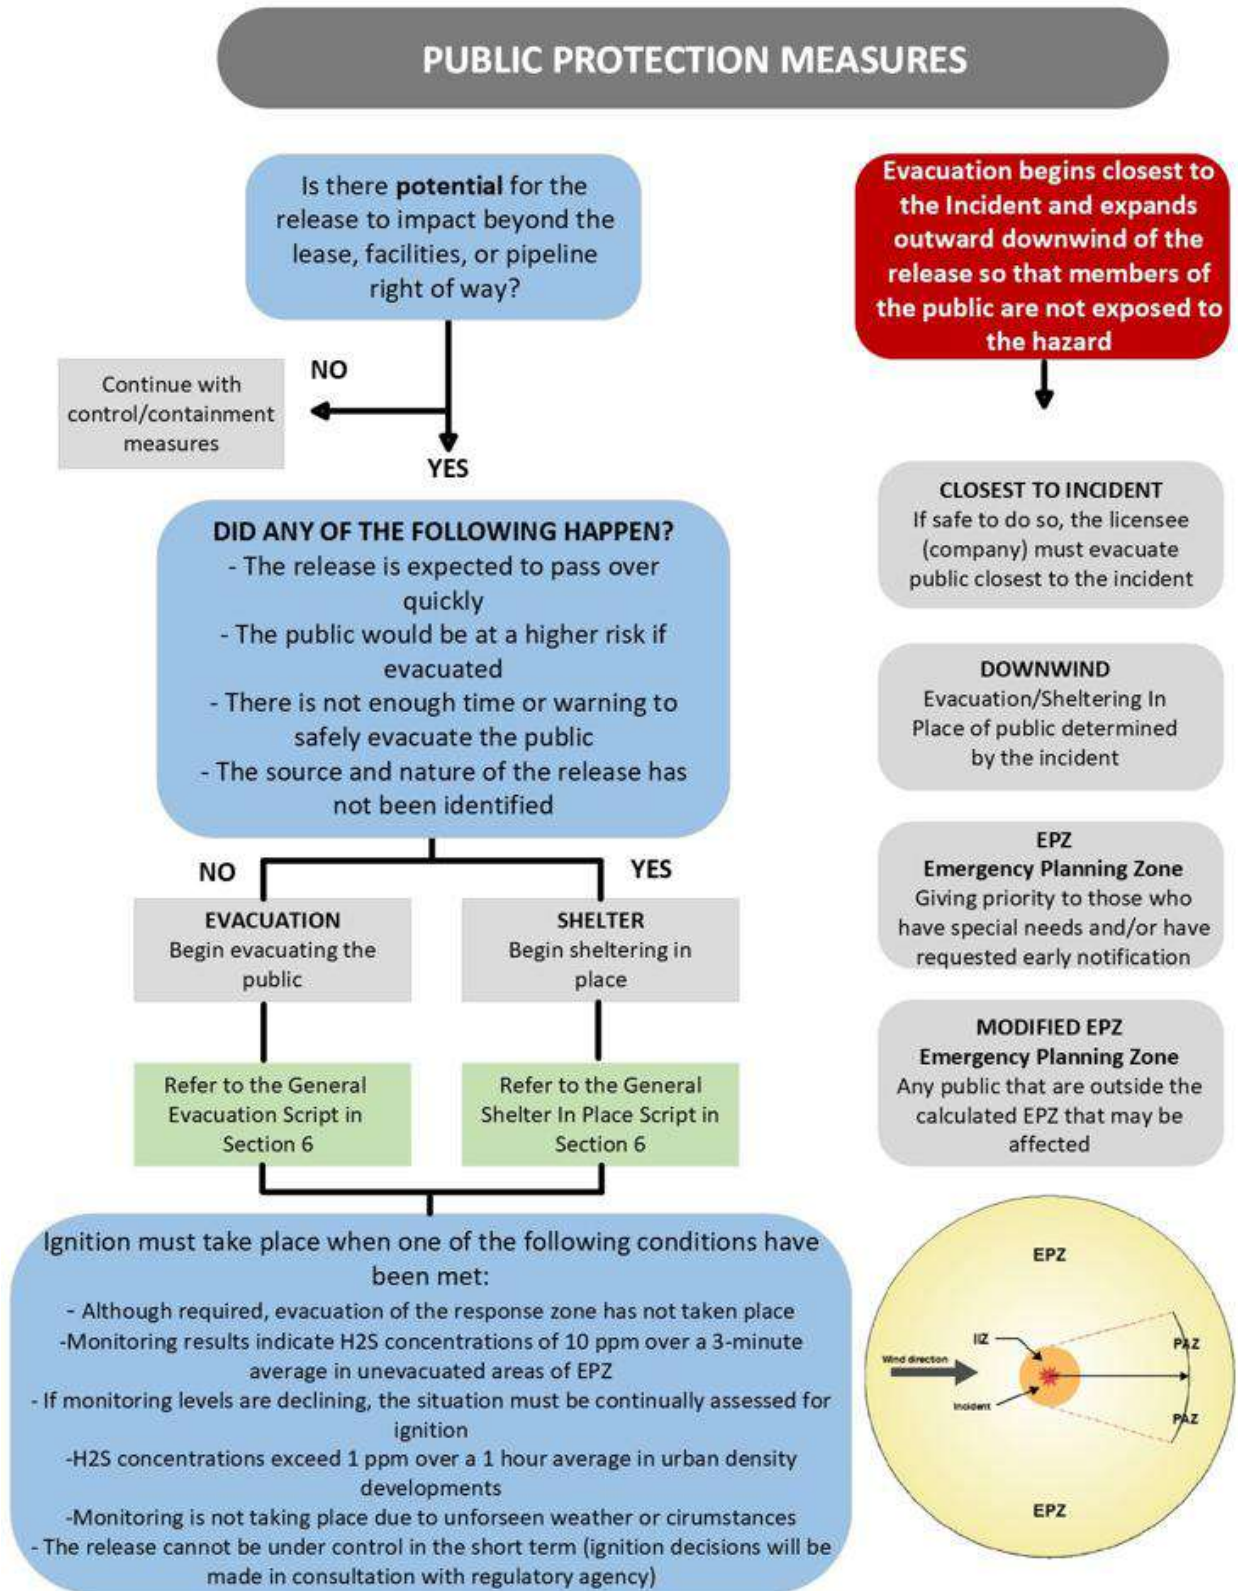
PUBLIC PROTECTION MEASURES

Is there potential for the release to impact beyond the lease, facilities, or pipeline right of way?

NO

Continue with control/containment measures

YES

DID ANY OF THE FOLLOWING HAPPEN?
- The release is expected to pass over quickly
- The public would be at a higher risk if evacuated
- There is not enough time or warning to safely evacuate the public
- The source and nature of the release has not been identified

NO

YES

EVACUATION
Begin evacuating the public

SHELTER
Begin sheltering in place

Refer to the General Evacuation Script in Section 6

Refer to the General Shelter In Place Script in Section 6

Ignition must take place when one of the following conditions have been met:
- Although required, evacuation of the response zone has not taken place
-Monitoring results indicate H2S concentrations of 10 ppm over a 3-minute average in unevacuated areas of EPZ
- If monitoring levels are declining, the situation must be continually assessed for ignition
-H2S concentrations exceed 1 ppm over a 1 hour average in urban density developments
-Monitoring is not taking place due to unforseen weather or cirumstances
- The release cannot be under control in the short term (ignition decisions will be made in consultation with regulatory agency)

Evacuation begins closest to the Incident and expands outward downwind of the release so that members of the public are not exposed to the hazard

CLOSEST TO INCIDENT
If safe to do so, the licensee (company) must evacuate public closest to the incident

DOWNWIND
Evacuation/Sheltering In Place of public determined by the incident

EPZ
Emergency Planning Zone
Giving priority to those who have special needs and/or have requested early notification

MODIFIED EPZ
Emergency Planning Zone
Any public that are outside the calculated EPZ that may be affected

EPZ
IIZ
Wind direction
Incident
PAZ
PAZ
EPZ